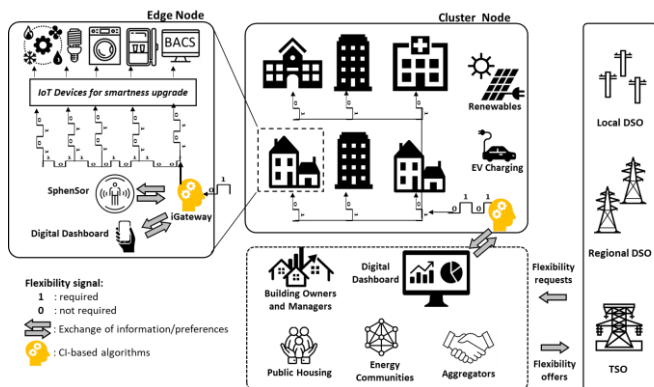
Edge Node

BACS

IoT Devices for smartness upgrade

SphenSor

iGateway

Digital Dashboard

1

Cluster Node

Renewables

EV Charging

1 0 1 0

Local DSO

Regional DSO

TSO

Digital Dashboard

Building Owners and Managers

Public Housing

Energy Communities

Aggregators

Flexibility requests

Flexibility offers

Flexibility signal:
1 : required
0 : not required
: Exchange of information/preferences
: CI-based algorithms